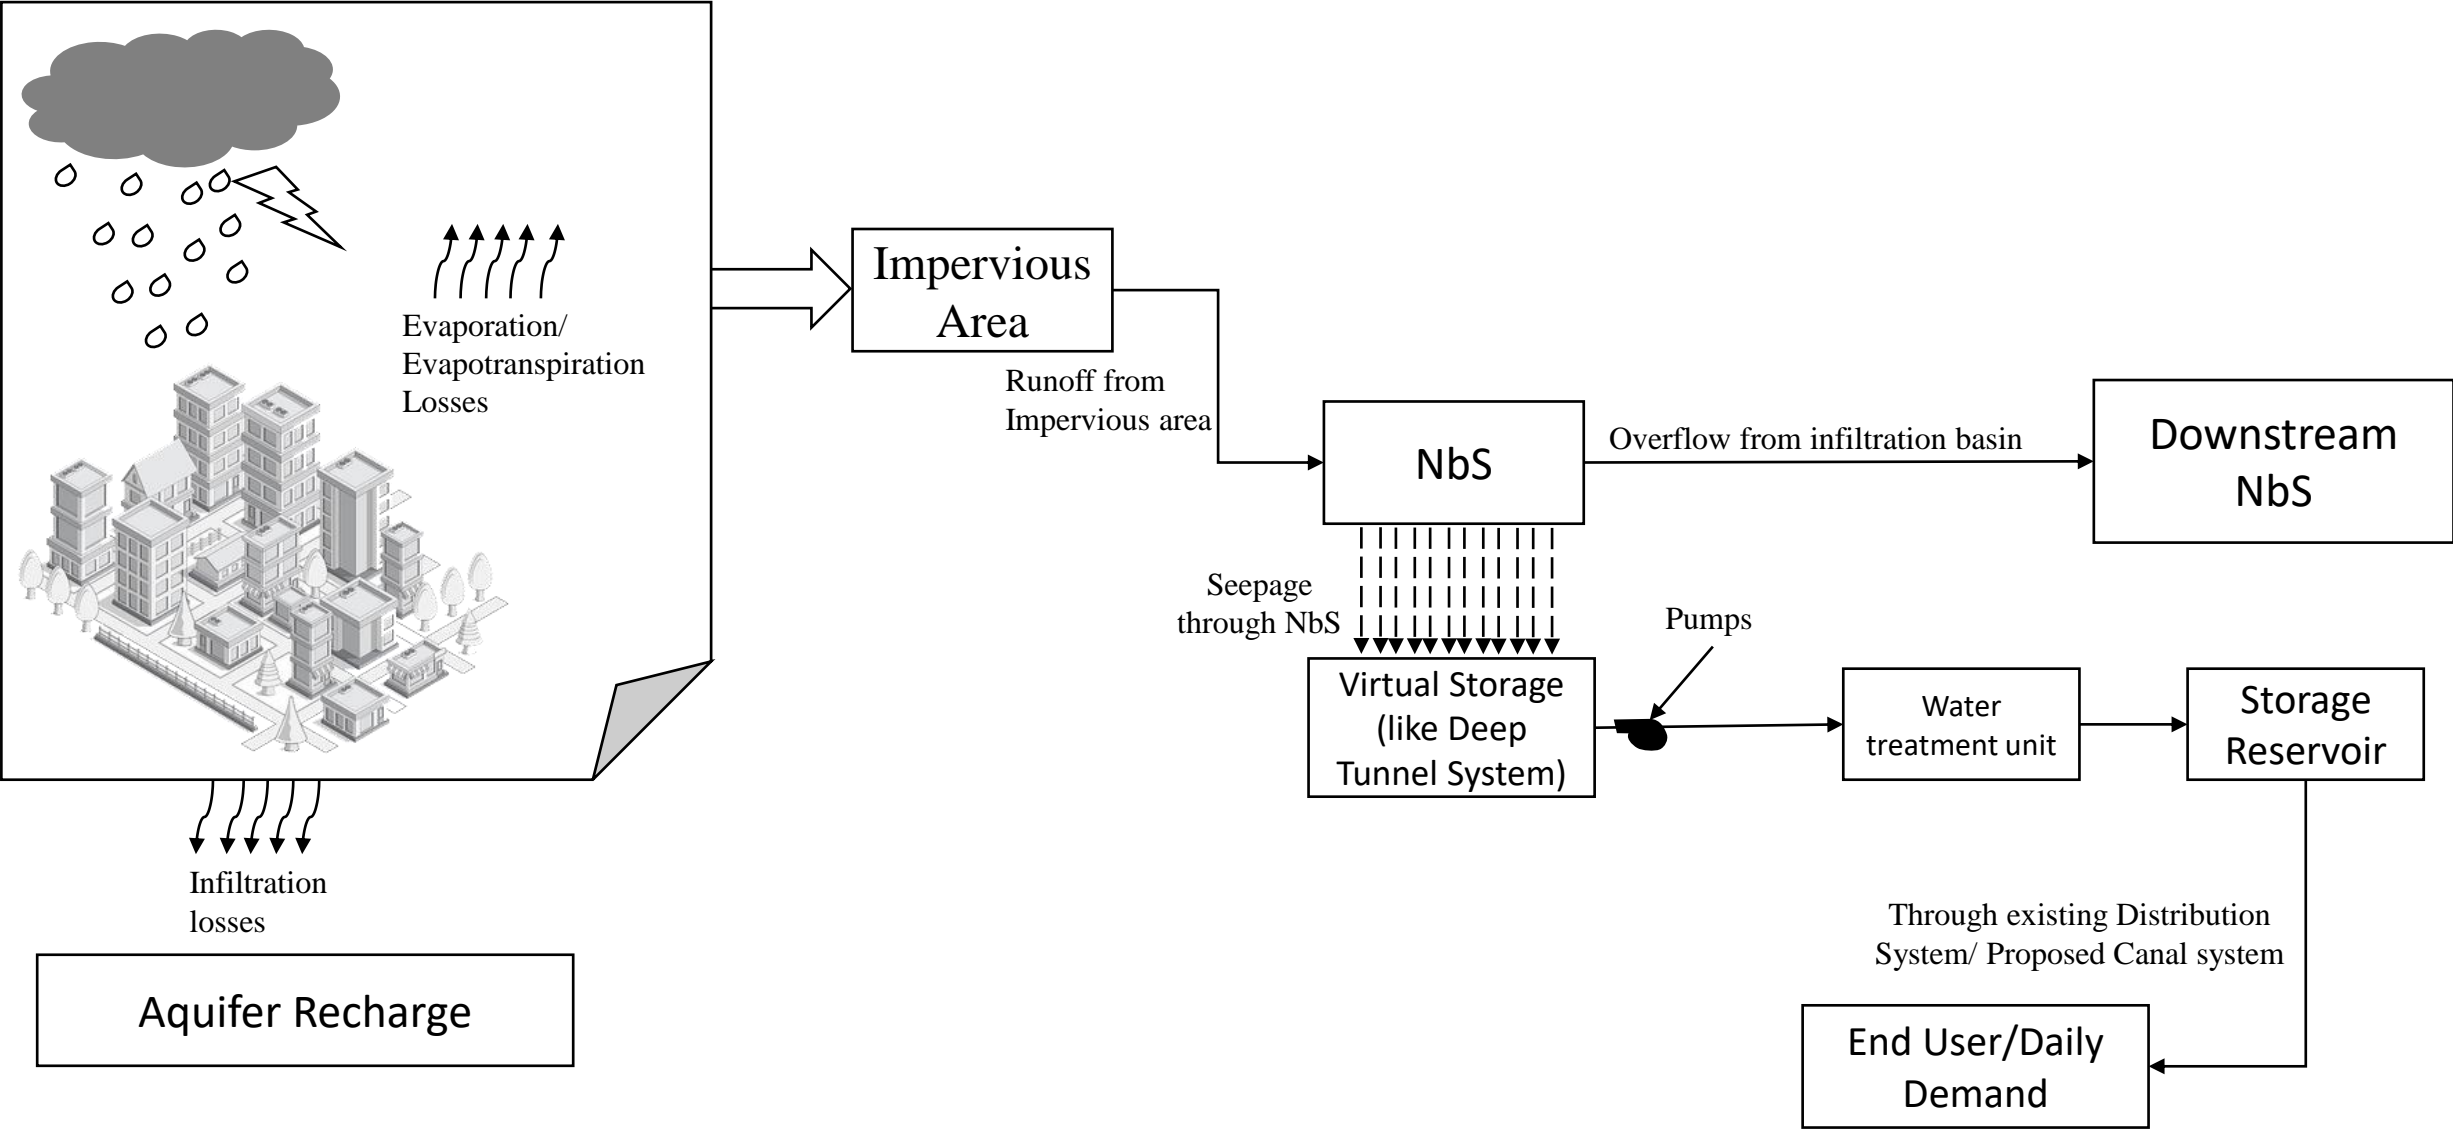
Evaporation/
Evapotranspiration
Losses

Impervious
Area

Runoff from
Impervious area

NbS

Overflow from infiltration basin

Downstream
NbS

Seepage
through NbS

Pumps

Virtual Storage
(like Deep
Tunnel System)

Water
treatment unit

Storage
Reservoir

Infiltration
losses

Aquifer Recharge

Through existing Distribution
System/ Proposed Canal system

End User/Daily
Demand